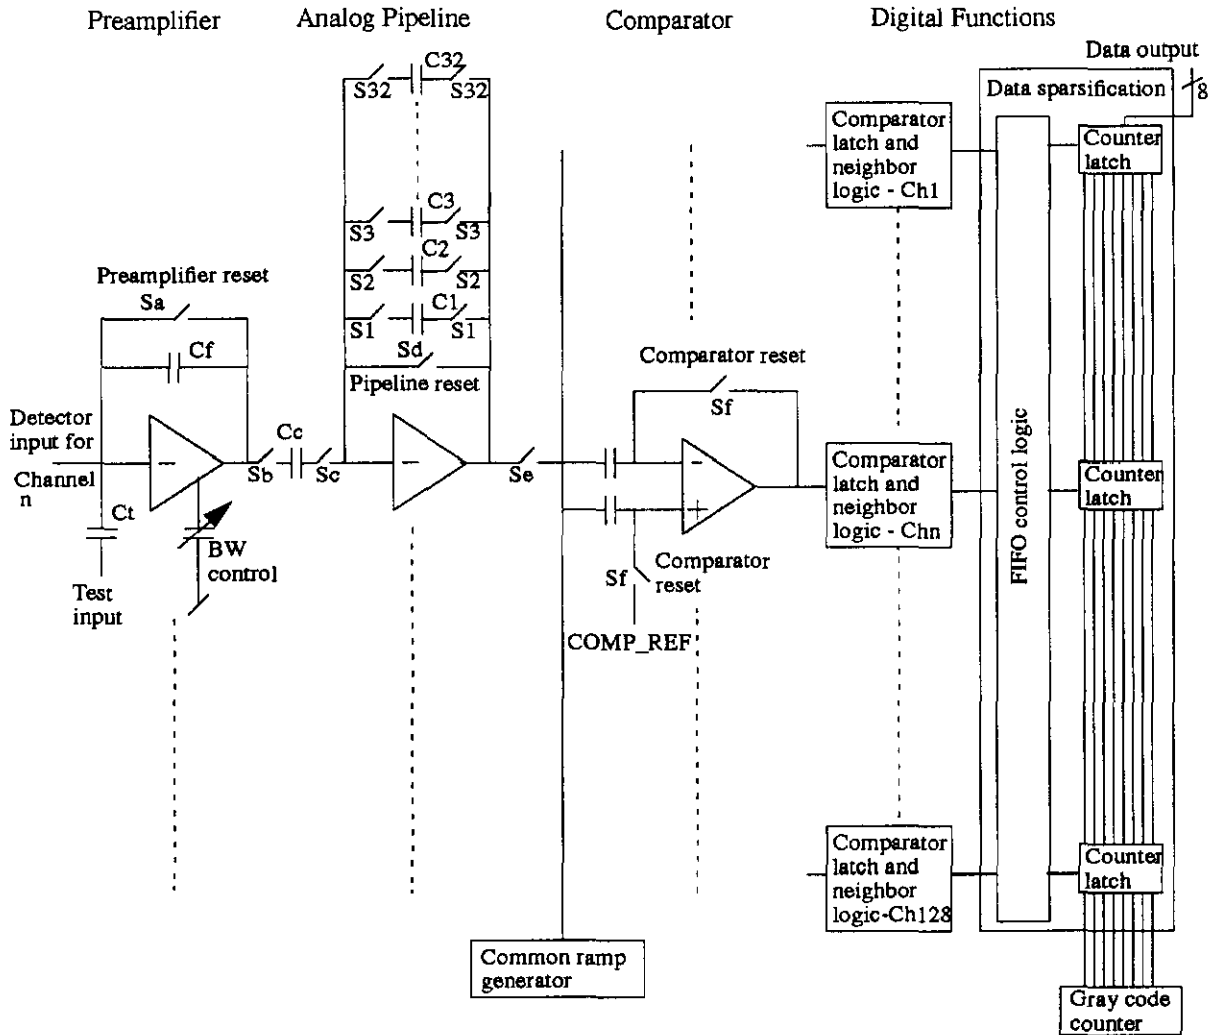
Preamplifier
Analog Pipeline
Comparator
Digital Functions

Data output
8
Data sparsification

S32 C32 S32
S3 C3 S3
S2 C2 S2
S1 C1 S1
Sd
Pipeline reset

Preamplifier reset
Sa
Cf

Detector input for Channel n
Ct
Test input
Sb
Cc
Sc
BW control

Se

Comparator reset
Sf
Sf
Comparator reset
COMP_REF

Common ramp generator

Comparator latch and neighbor logic - Ch1
Comparator latch and neighbor logic - Chn
Comparator latch and neighbor logic-Ch128

FIFO control logic

Counter latch
Counter latch
Counter latch

Gray code counter